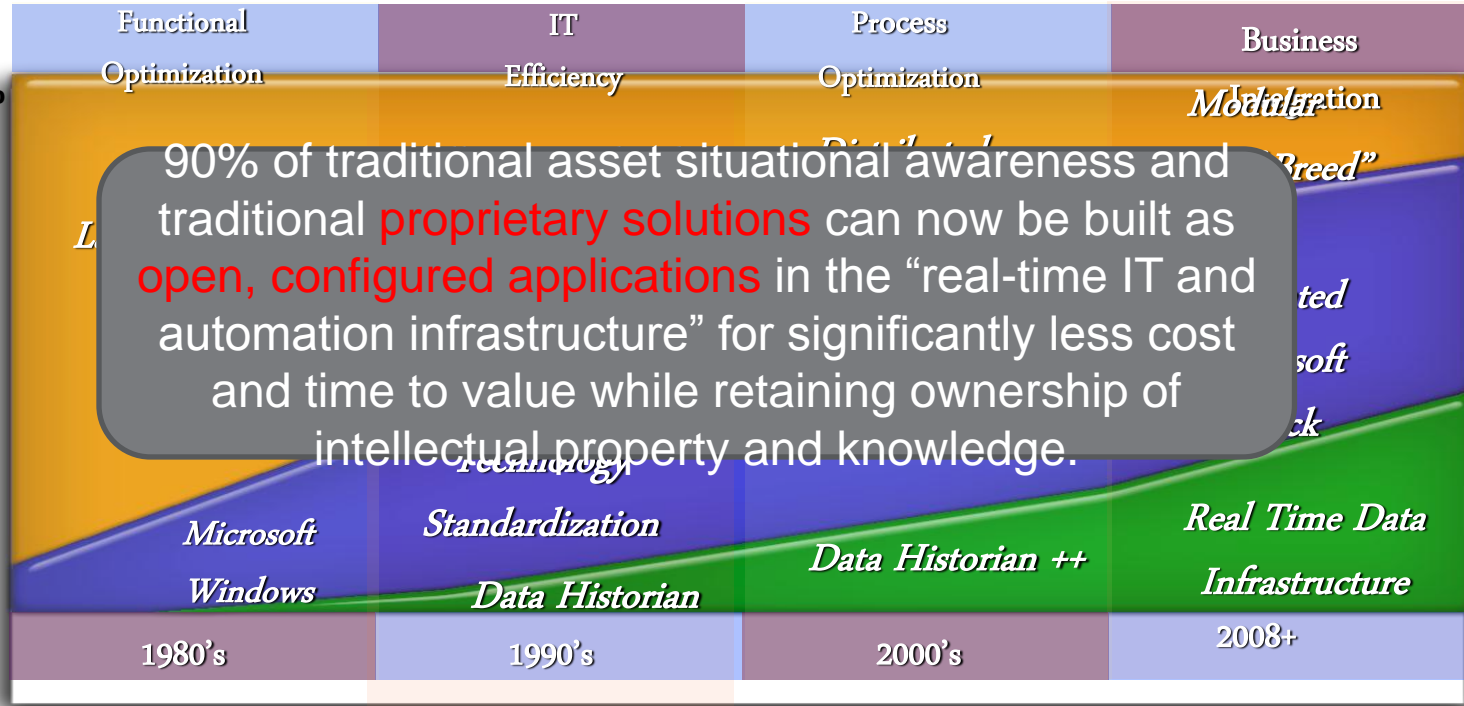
Functional Optimization

IT Efficiency

Process Optimization

Business Modular Integration

90% of traditional asset situational awareness and traditional proprietary solutions can now be built as open, configured applications in the "real-time IT and automation infrastructure" for significantly less cost and time to value while retaining ownership of intellectual property and knowledge.

L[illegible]

Distributed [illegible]

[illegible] Breed"

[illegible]ted

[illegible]soft

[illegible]ck

Technology Standardization

Microsoft Windows

Data Historian

Data Historian ++

Real Time Data Infrastructure

1980's

1990's

2000's

2008+